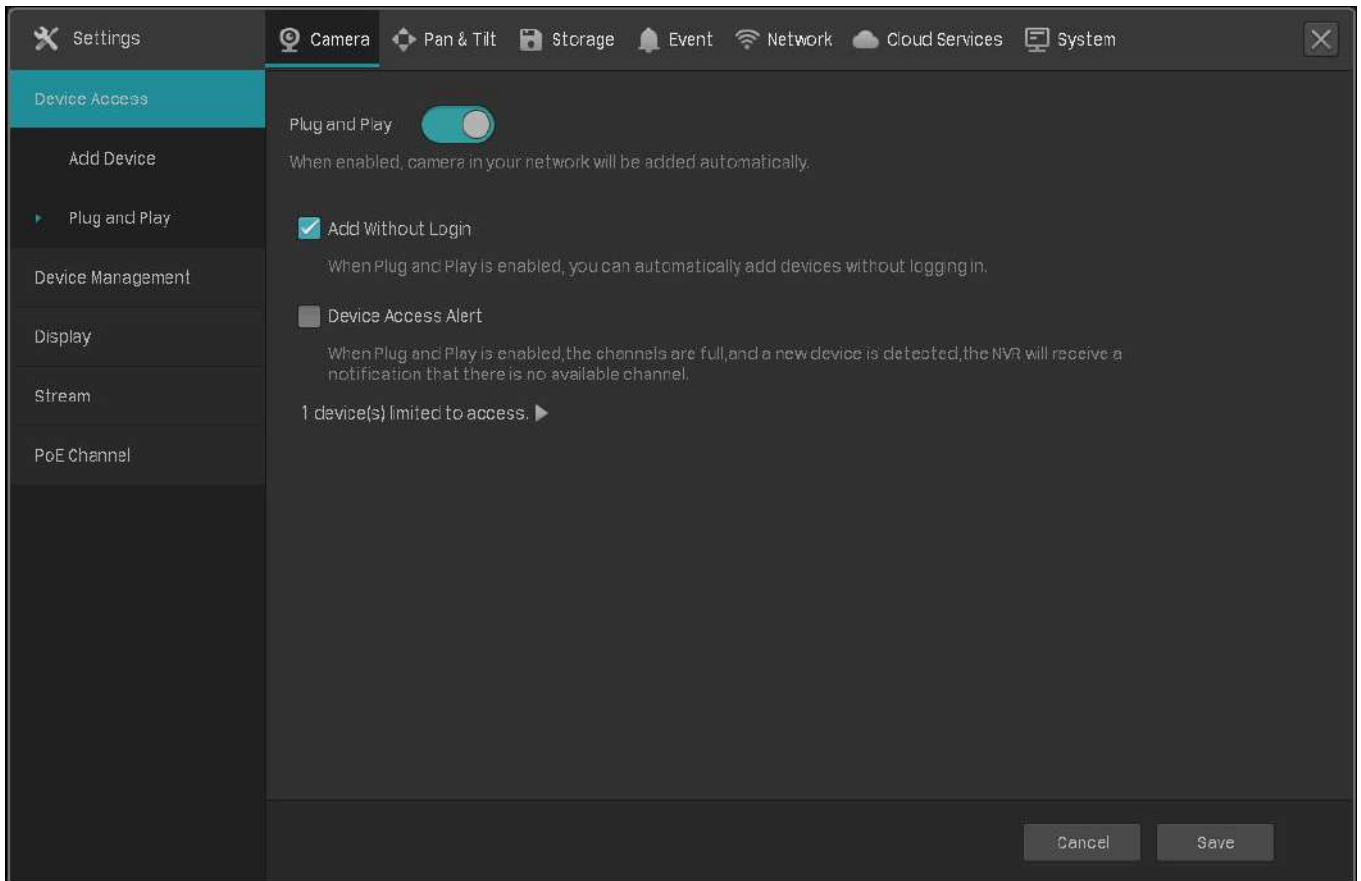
Settings

Camera Pan & Tilt Storage Event Network Cloud Services System

Device Access

Add Device

Plug and Play

Device Management

Display

Stream

PoE Channel

Plug and Play

When enabled, camera in your network will be added automatically.

Add Without Login

When Plug and Play is enabled, you can automatically add devices without logging in.

Device Access Alert

When Plug and Play is enabled,the channels are full,and a new device is detected,the NVR will receive a notification that there is no available channel.

1 device(s) limited to access.

Cancel

Save